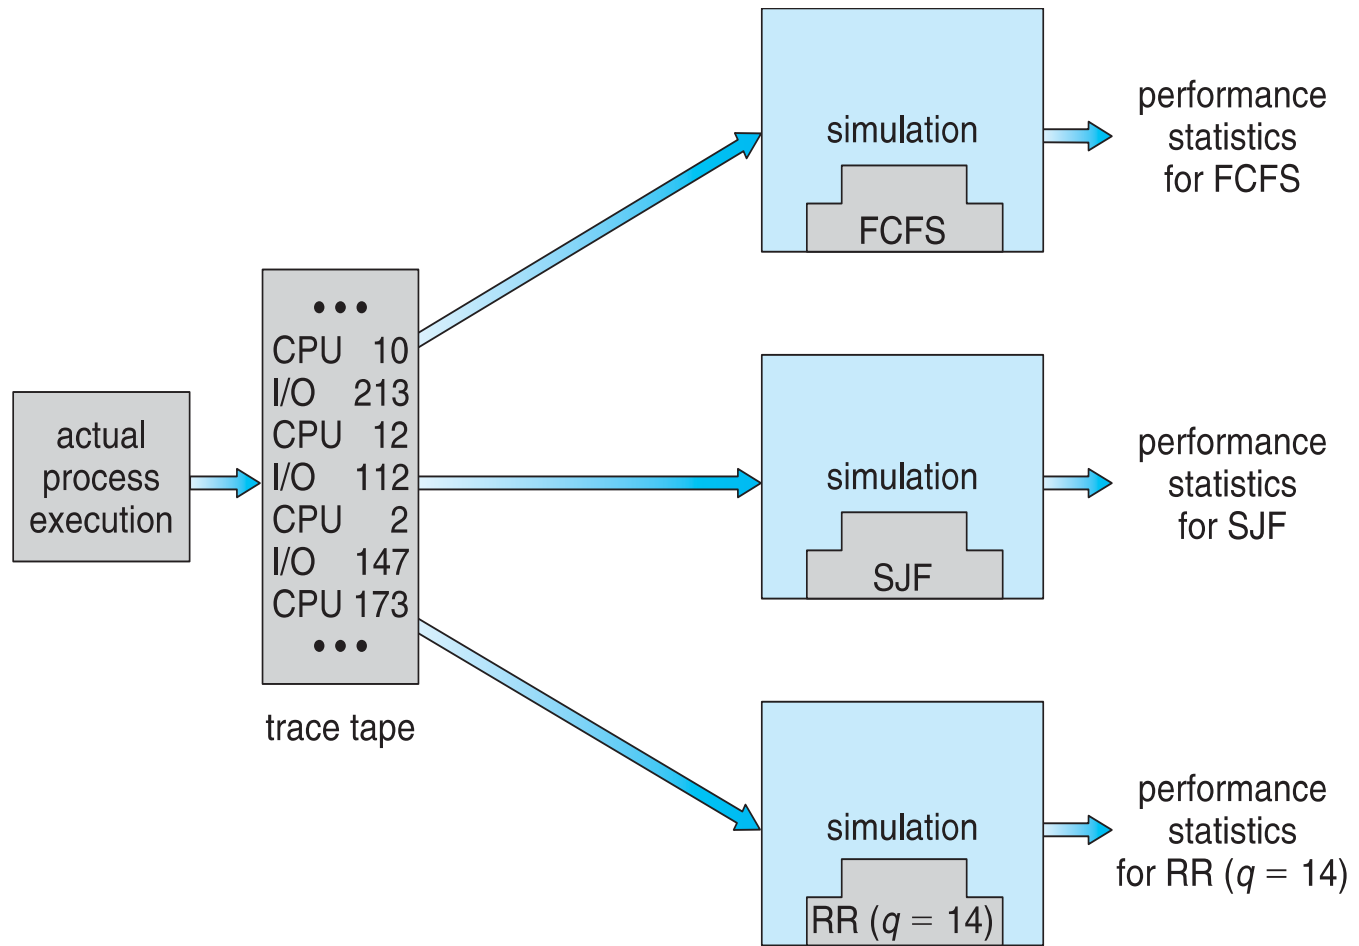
actual process execution

• • •
CPU 10
I/O 213
CPU 12
I/O 112
CPU 2
I/O 147
CPU 173
• • •

trace tape

simulation
FCFS

performance statistics for FCFS

simulation
SJF

performance statistics for SJF

simulation
RR ($q = 14$)

performance statistics for RR ($q = 14$)